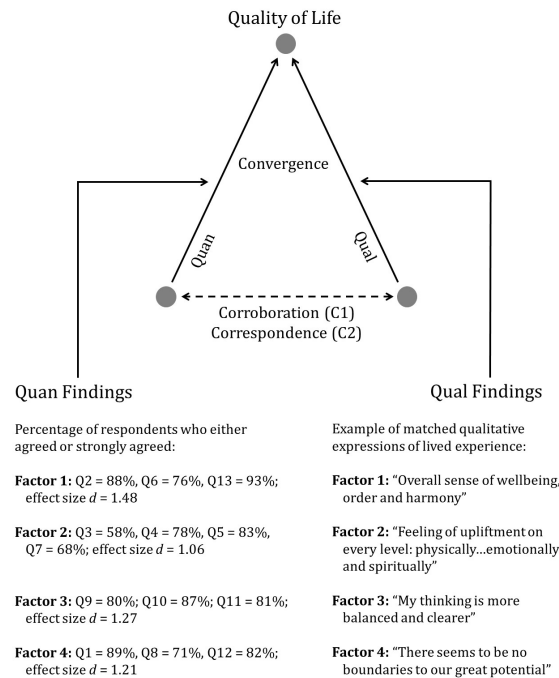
Quality of Life

Convergence

Quan

Qual

Corroboration (C1)
Correspondence (C2)

Quan Findings

Qual Findings

Percentage of respondents who either agreed or strongly agreed:

**Factor 1:** Q2 = 88%, Q6 = 76%, Q13 = 93%; effect size $d$ = 1.48

**Factor 2:** Q3 = 58%, Q4 = 78%, Q5 = 83%, Q7 = 68%; effect size $d$ = 1.06

**Factor 3:** Q9 = 80%; Q10 = 87%; Q11 = 81%; effect size $d$ = 1.27

**Factor 4:** Q1 = 89%, Q8 = 71%, Q12 = 82%; effect size $d$ = 1.21

Example of matched qualitative expressions of lived experience:

**Factor 1:** "Overall sense of wellbeing, order and harmony"

**Factor 2:** "Feeling of upliftment on every level: physically…emotionally and spiritually"

**Factor 3:** "My thinking is more balanced and clearer"

**Factor 4:** "There seems to be no boundaries to our great potential"